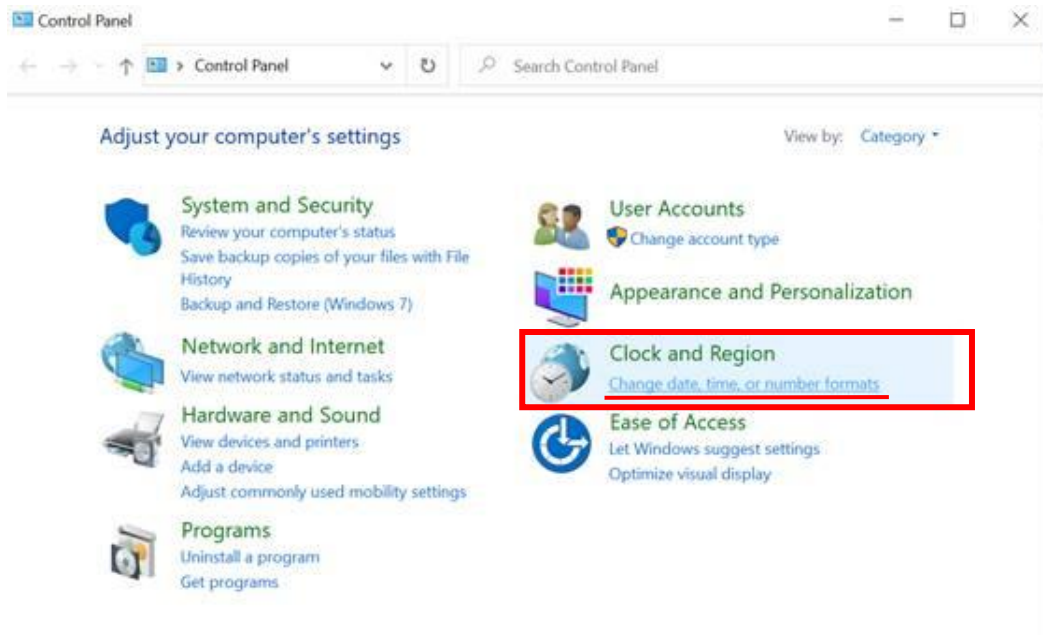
Control Panel

Control Panel

Search Control Panel

Adjust your computer's settings

View by: Category

System and Security
Review your computer's status
Save backup copies of your files with File History
Backup and Restore (Windows 7)

Network and Internet
View network status and tasks

Hardware and Sound
View devices and printers
Add a device
Adjust commonly used mobility settings

Programs
Uninstall a program
Get programs

User Accounts
Change account type

Appearance and Personalization

Clock and Region
Change date, time, or number formats

Ease of Access
Let Windows suggest settings
Optimize visual display